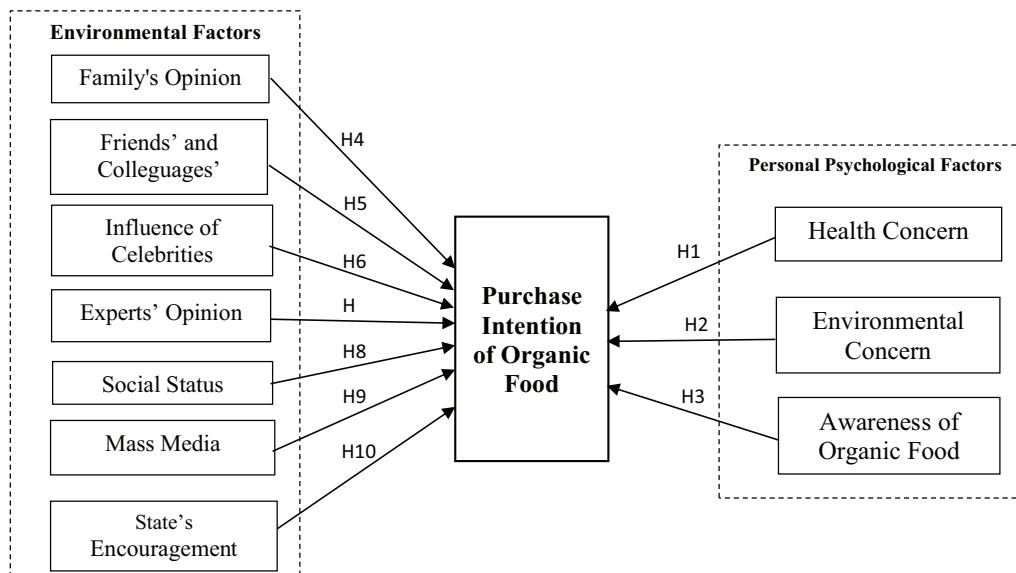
Environmental Factors

Family's Opinion

Friends' and Colleguages'

Influence of Celebrities

Experts' Opinion

Social Status

Mass Media

State's Encouragement

H4

H5

H6

H

H8

H9

H10

Purchase Intention of Organic Food

Personal Psychological Factors

H1

H2

H3

Health Concern

Environmental Concern

Awareness of Organic Food